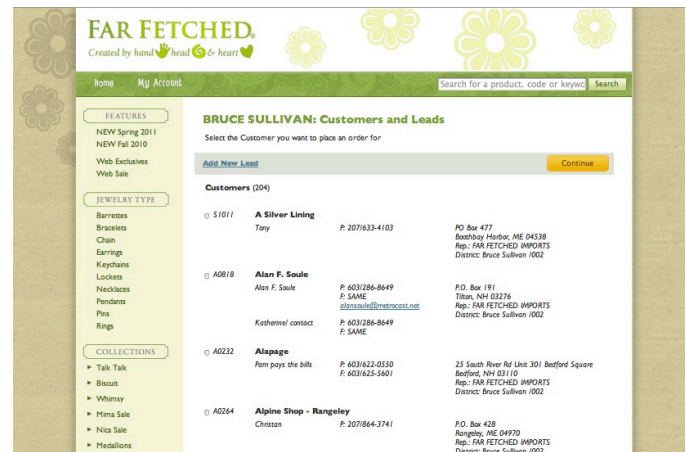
FAR FETCHED®
Created by hand head & heart

Home My Account

Search for a product, code or keywo Search

FEATURES
NEW Spring 2011
NEW Fall 2010
Web Exclusives
Web Sale

JEWELRY TYPE
Barrettes
Bracelets
Chain
Earrings
Keychains
Lockets
Necklaces
Pendants
Pins
Rings

COLLECTIONS
Talk Talk
Biscuit
Whimsy
Mima Sale
Nica Sale
Medallions

BRUCE SULLIVAN: Customers and Leads

Select the Customer you want to place an order for

Add New Lead

Continue

Customers (204)

S1011 A Silver Lining
Tony P: 207/633-4103
PO Box 477
Boothbay Harbor, ME 04538
Rep.: FAR FETCHED IMPORTS
District: Bruce Sullivan /002

A0818 Alan F. Soule
Alan F. Soule P: 603/286-8649
F: SAME
alansoule@metrocast.net
P.O. Box 191
Tilton, NH 03276
Rep.: FAR FETCHED IMPORTS
District: Bruce Sullivan /002
Katherine/ contact P: 603/286-8649
F: SAME

A0232 Alapage
Pam pays the bills P: 603/622-0550
F: 603/625-5601
25 South River Rd Unit 301 Bedford Square
Bedford, NH 03110
Rep.: FAR FETCHED IMPORTS
District: Bruce Sullivan /002

A0264 Alpine Shop - Rangeley
Christan P: 207/864-3741
P.O. Box 428
Rangeley, ME 04970
Rep.: FAR FETCHED IMPORTS
District: Bruce Sullivan /002